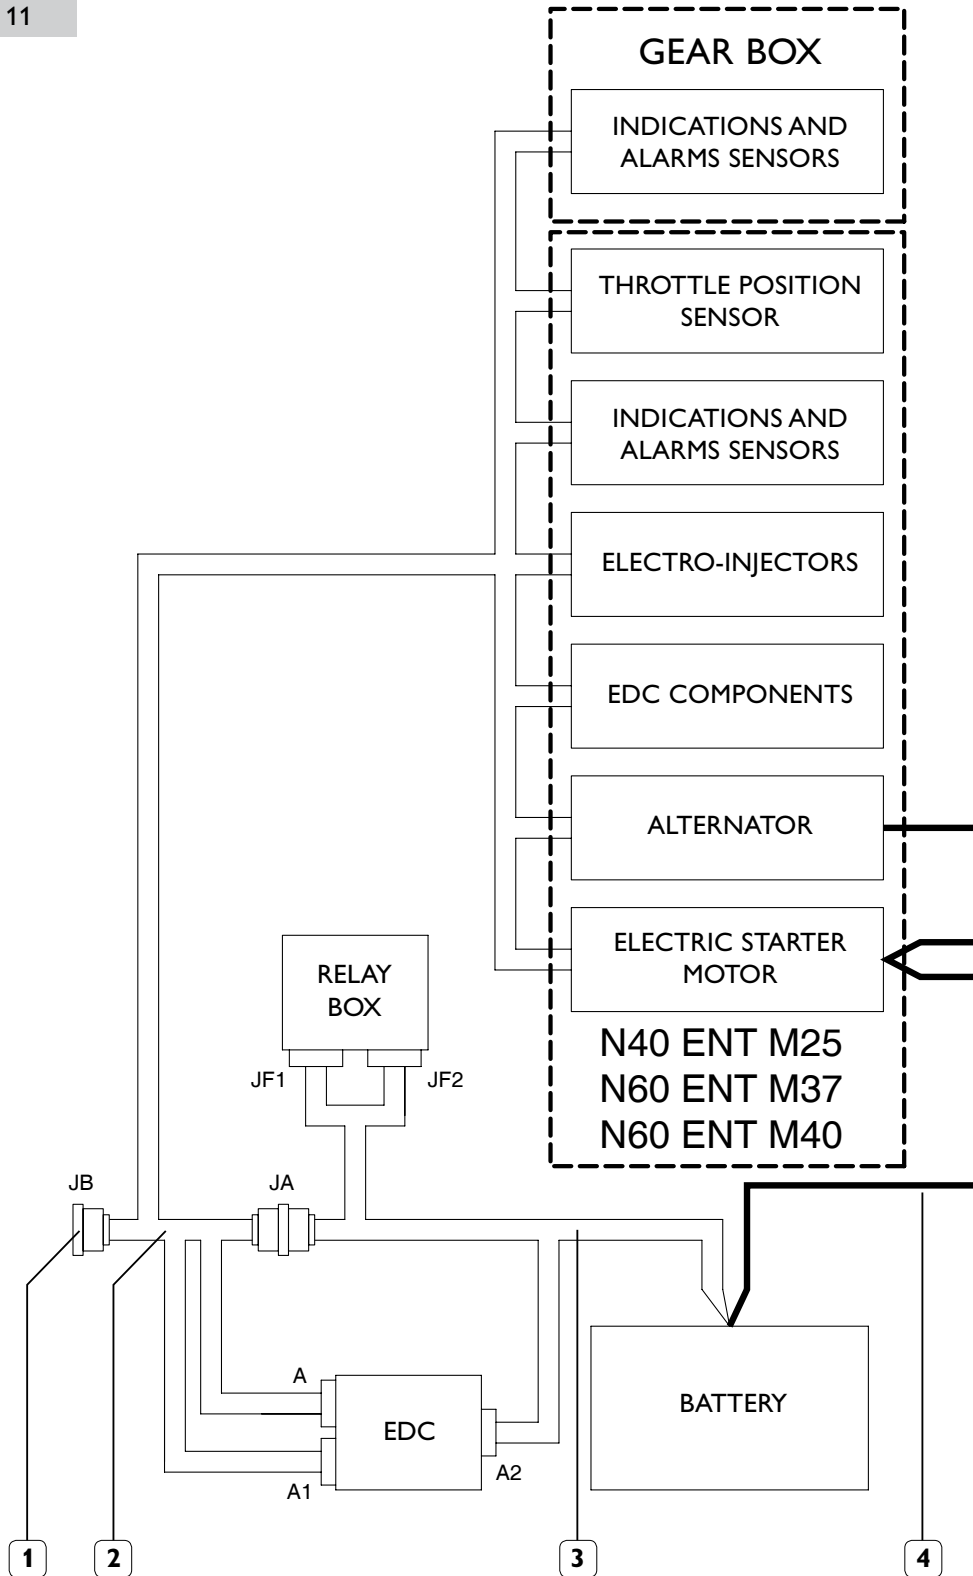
11

GEAR BOX

INDICATIONS AND ALARMS SENSORS

THROTTLE POSITION SENSOR

INDICATIONS AND ALARMS SENSORS

ELECTRO-INJECTORS

EDC COMPONENTS

ALTERNATOR

ELECTRIC STARTER MOTOR

N40 ENT M25
N60 ENT M37
N60 ENT M40

RELAY BOX

JF1

JF2

JB

JA

A

EDC

A1

A2

BATTERY

1

2

3

4